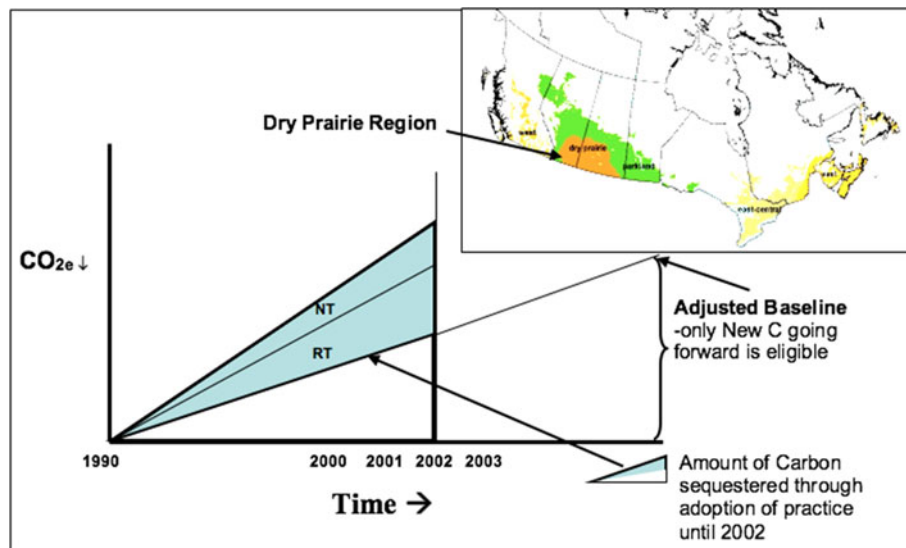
Dry Prairie Region

west

dry prairie

park-land

east

east-central

$CO_{2e}\downarrow$

NT

RT

Adjusted Baseline
-only New C going forward is eligible

1990

2000 2001 2002 2003

Time →

Amount of Carbon sequestered through adoption of practice until 2002